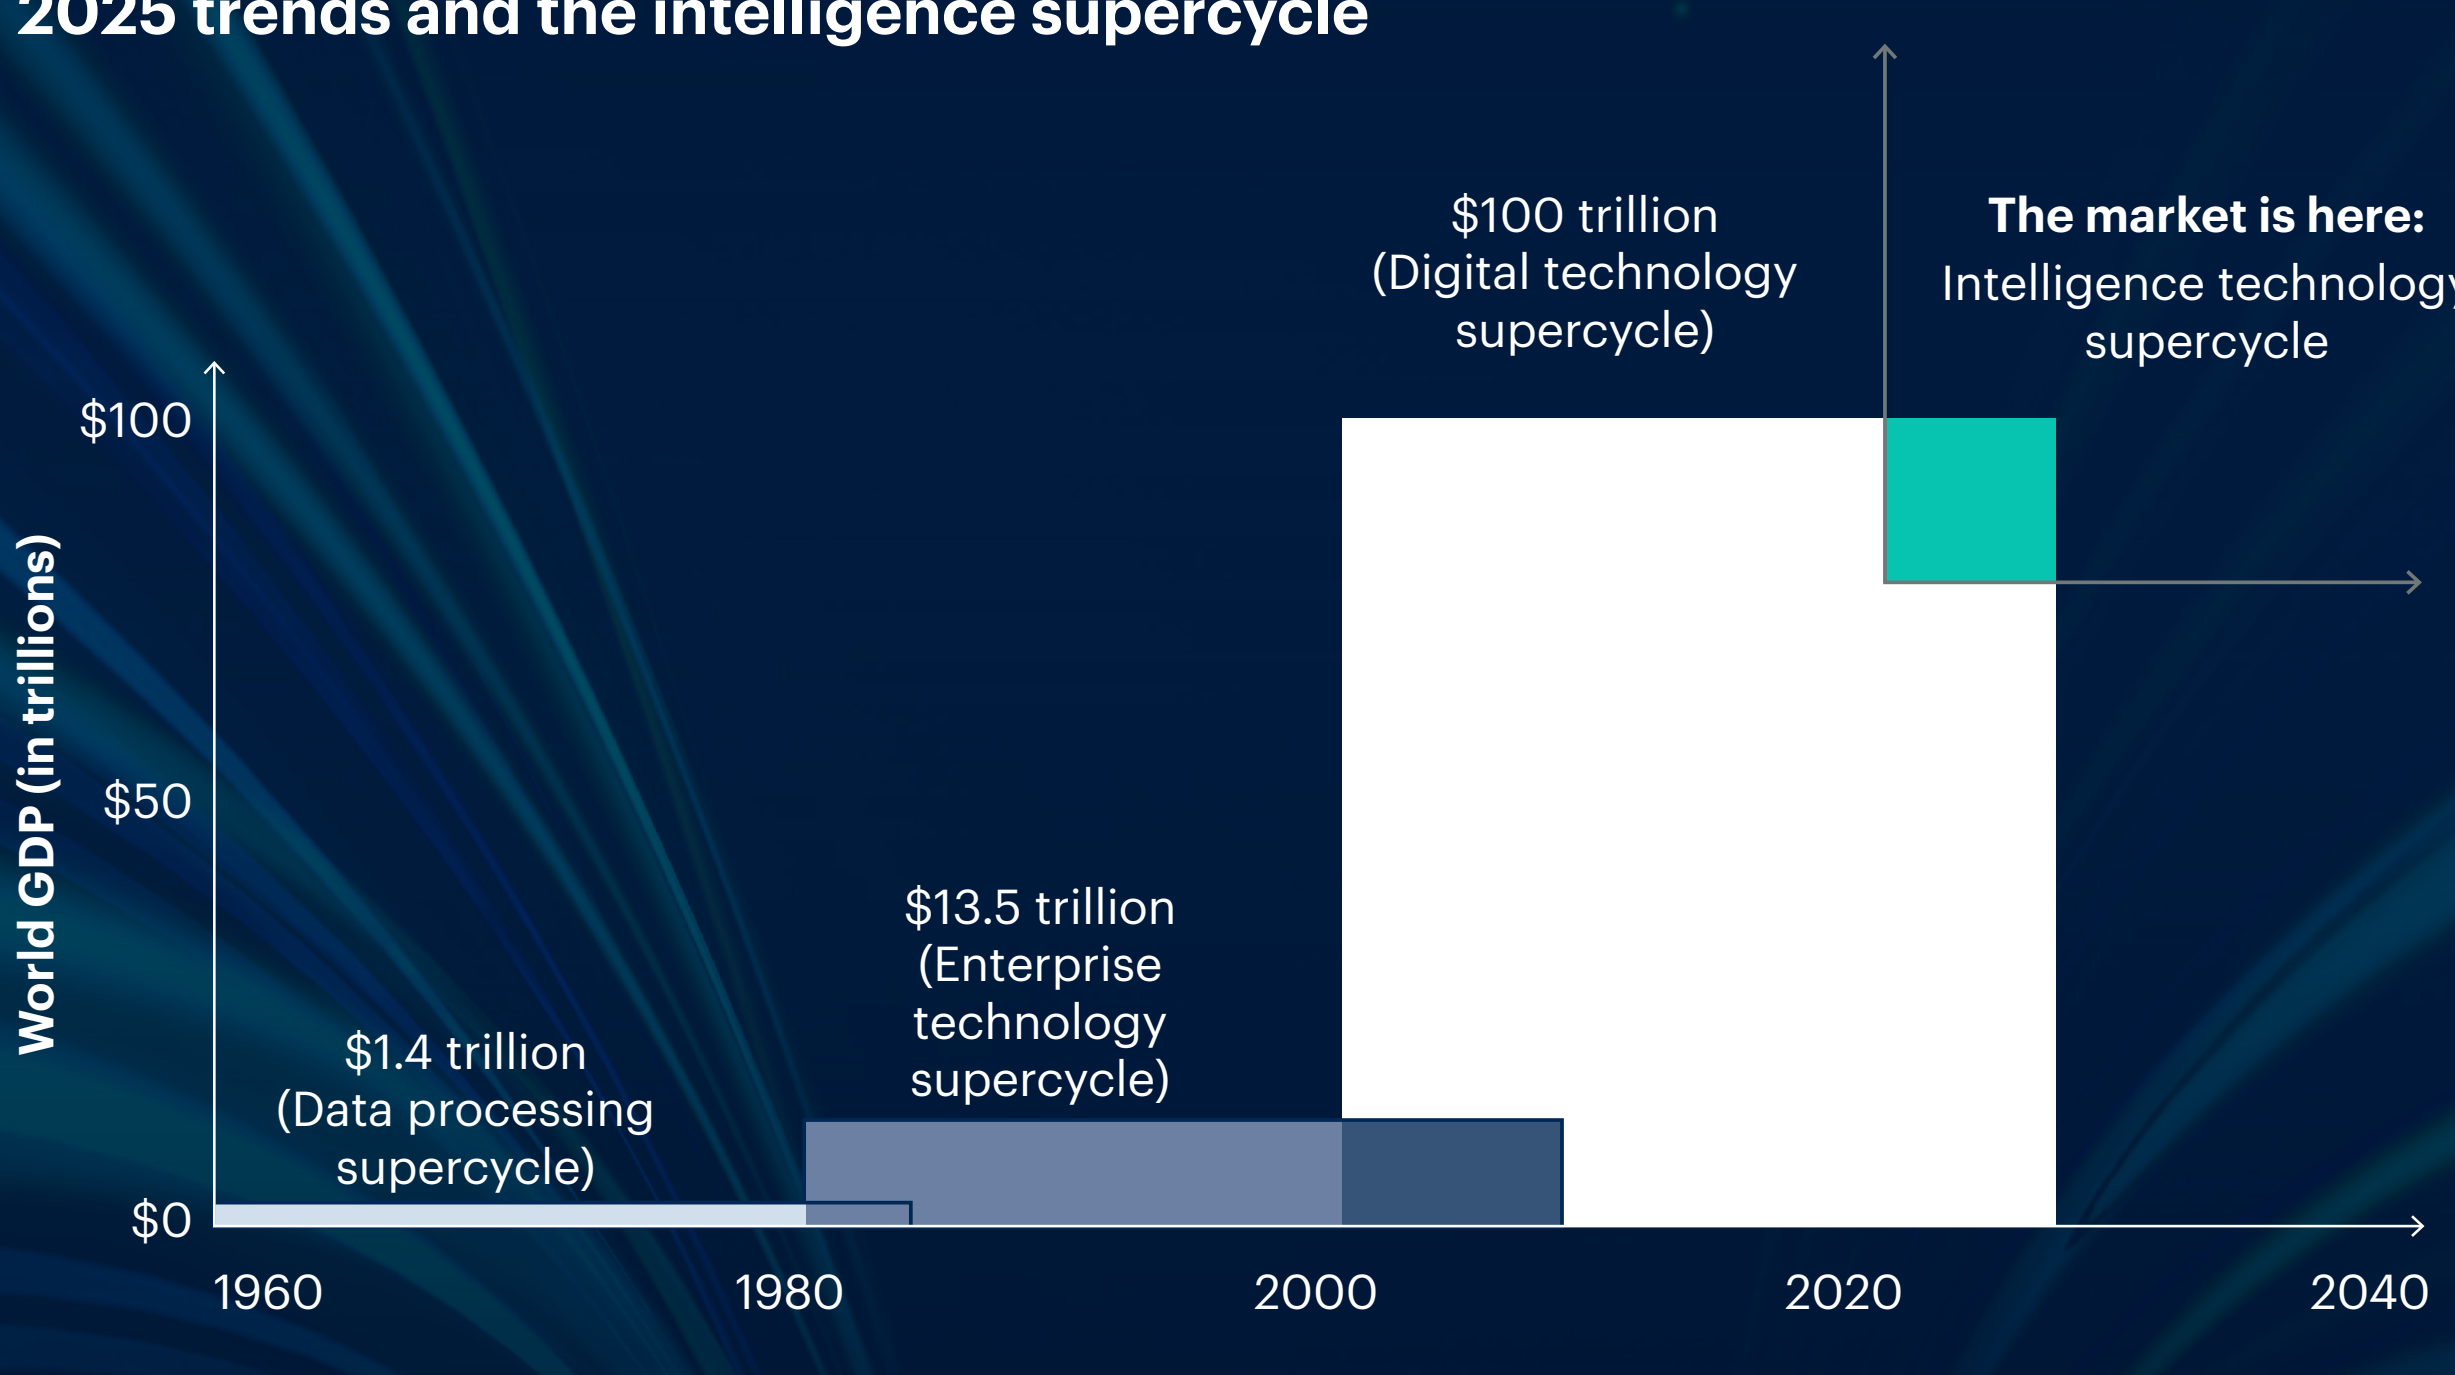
2025 trends and the intelligence supercycle

$100 trillion (Digital technology supercycle)

The market is here: Intelligence technolog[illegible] supercycle

World GDP (in trillions)

$100

$50

$0

$13.5 trillion (Enterprise technology supercycle)

$1.4 trillion (Data processing supercycle)

1960

1980

2000

2020

2040